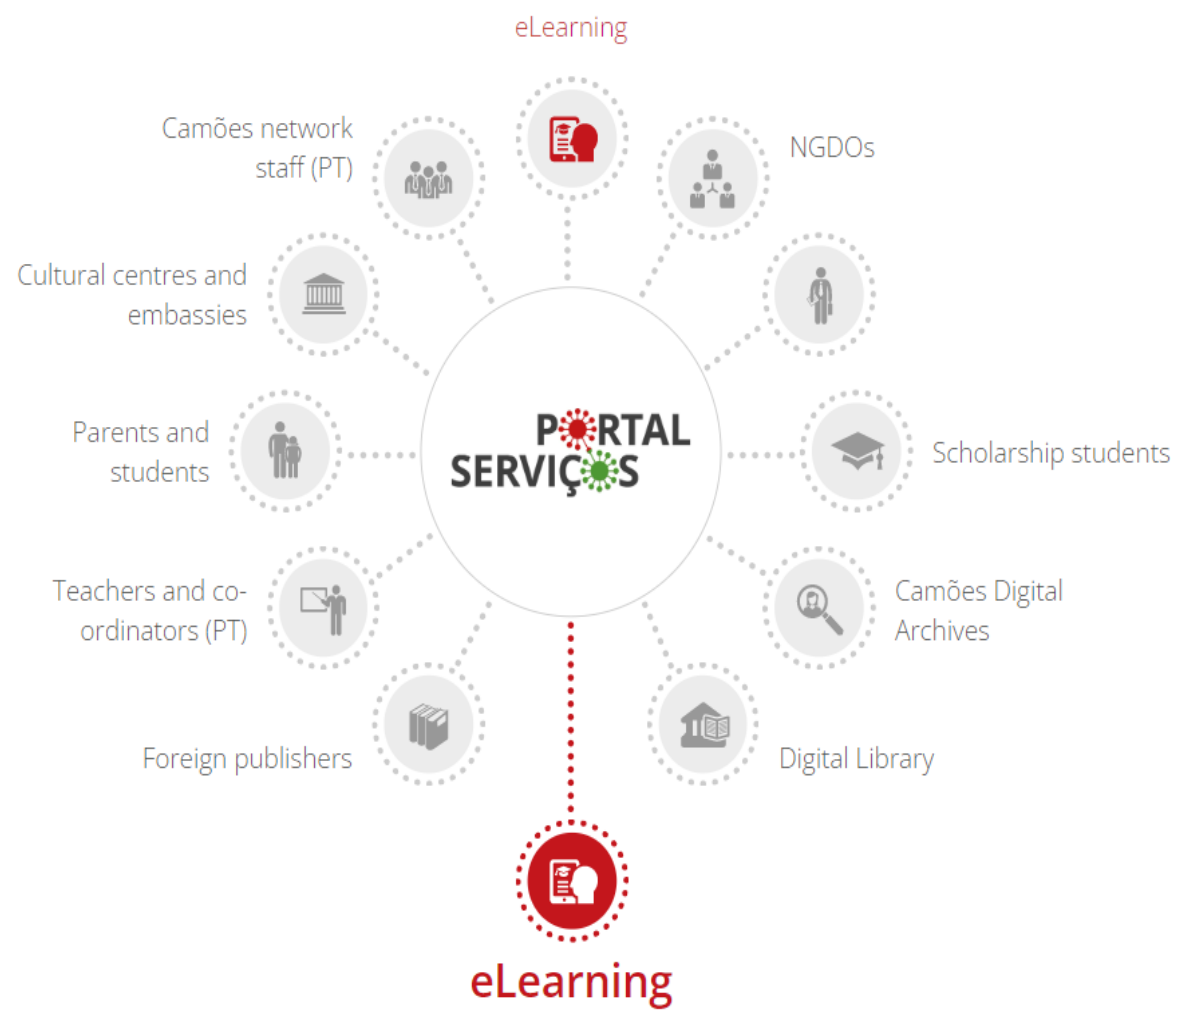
eLearning

Camões network staff (PT)

NGDOs

Cultural centres and embassies

PORTAL SERVIÇOS

Parents and students

Scholarship students

Teachers and co-ordinators (PT)

Camões Digital Archives

Foreign publishers

Digital Library

eLearning